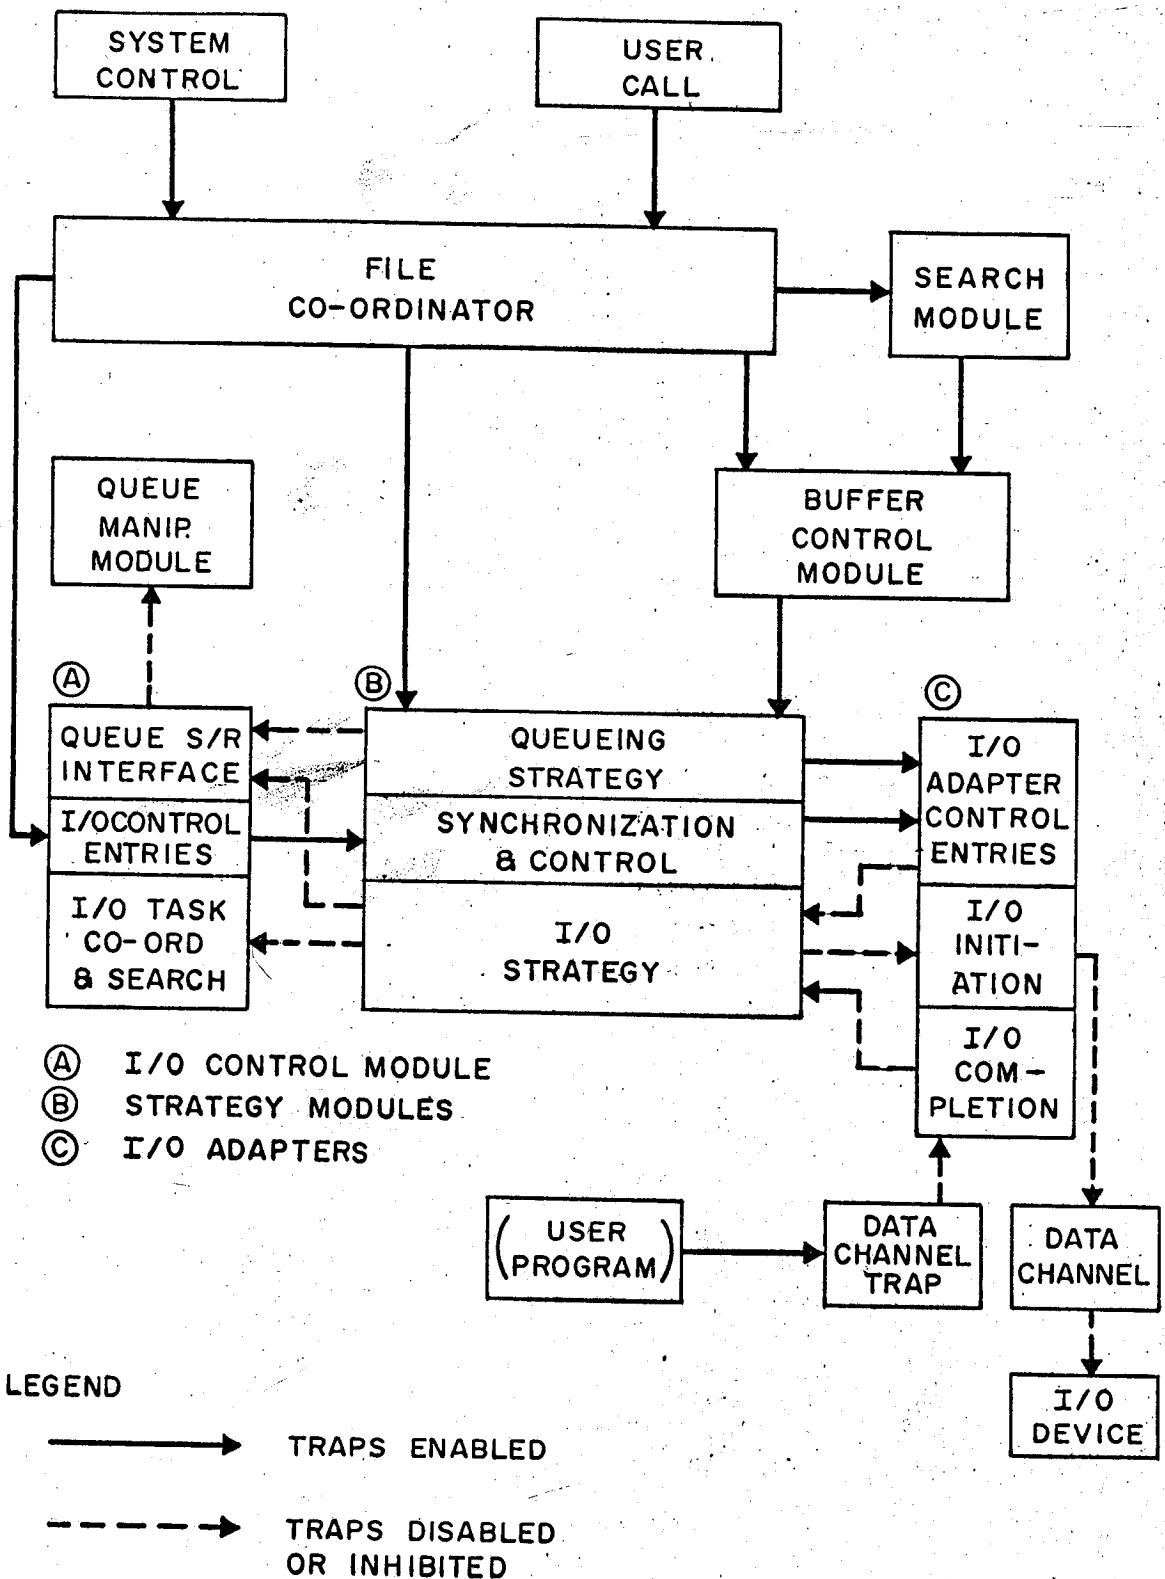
SYSTEM CONTROL

USER CALL

FILE CO-ORDINATOR

SEARCH MODULE

QUEUE MANIP. MODULE

BUFFER CONTROL MODULE

Ⓐ

Ⓑ

Ⓒ

QUEUE S/R INTERFACE

I/OCONTROL ENTRIES

I/O TASK CO-ORD & SEARCH

QUEUEING STRATEGY

SYNCHRONIZATION & CONTROL

I/O STRATEGY

I/O ADAPTER CONTROL ENTRIES

I/O INITI-ATION

I/O COM-PLETION

Ⓐ I/O CONTROL MODULE
Ⓑ STRATEGY MODULES
Ⓒ I/O ADAPTERS

(USER PROGRAM)

DATA CHANNEL TRAP

DATA CHANNEL

I/O DEVICE

LEGEND

TRAPS ENABLED

TRAPS DISABLED OR INHIBITED